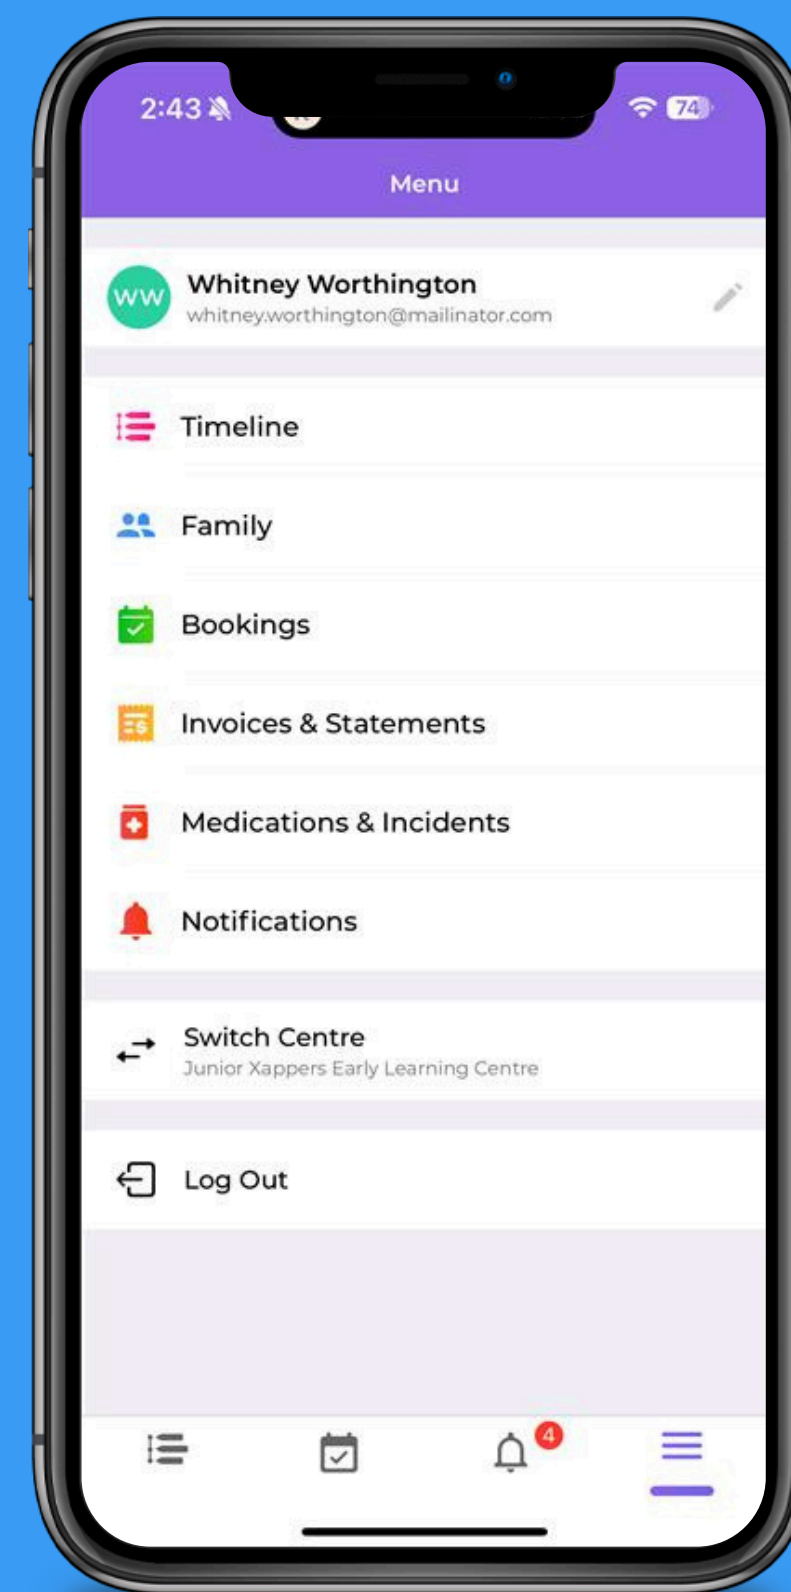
2:43

74

Menu

WW

Whitney Worthington

whitney.worthington@mailinator.com

Timeline

Family

Bookings

Invoices & Statements

Medications & Incidents

Notifications

Switch Centre

Junior Xappers Early Learning Centre

Log Out

4